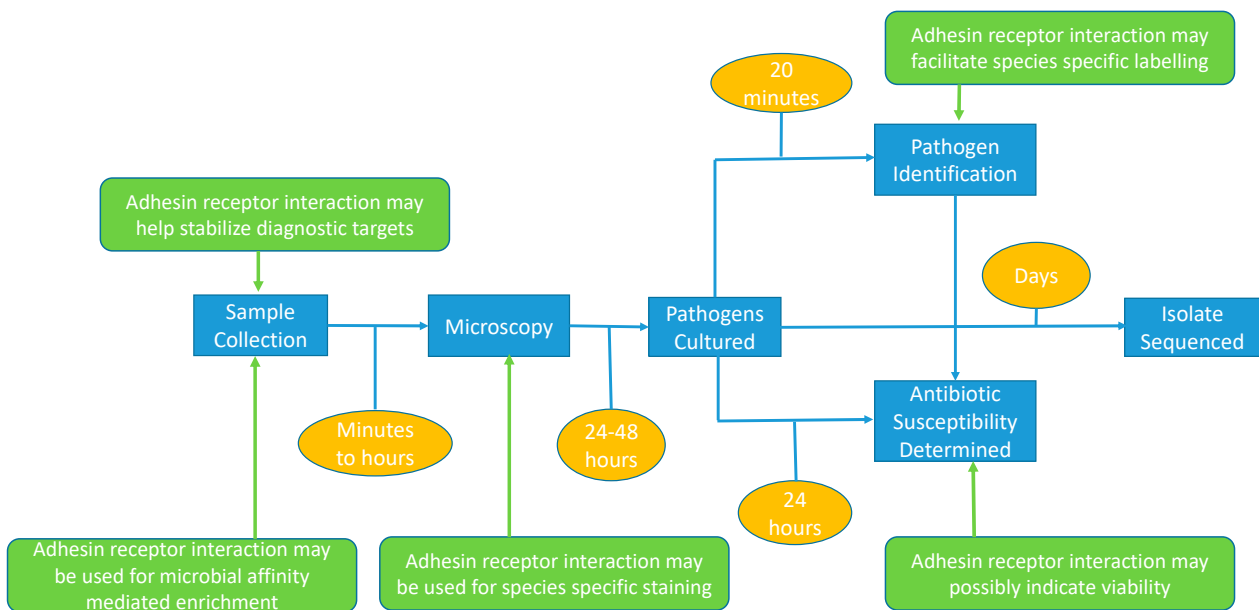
Adhesin receptor interaction may facilitate species specific labelling

20 minutes

Pathogen Identification

Adhesin receptor interaction may help stabilize diagnostic targets

Days

Sample Collection

Microscopy

Pathogens Cultured

Isolate Sequenced

Antibiotic Susceptibility Determined

Minutes to hours

24-48 hours

24 hours

Adhesin receptor interaction may be used for microbial affinity mediated enrichment

Adhesin receptor interaction may be used for species specific staining

Adhesin receptor interaction may possibly indicate viability